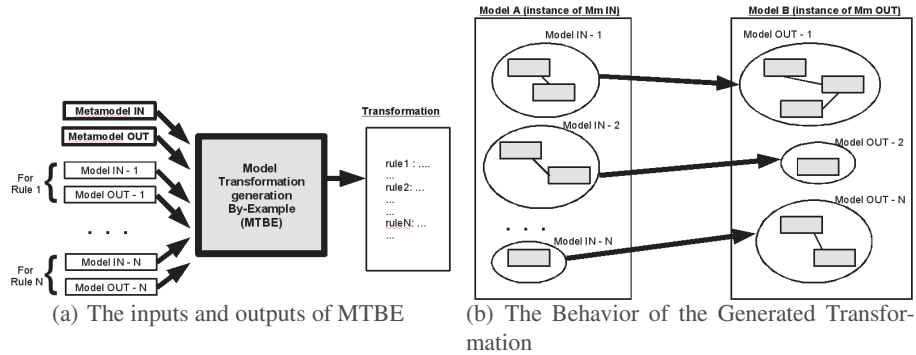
Metamodel IN

Metamodel OUT

For Rule 1

Model IN - 1

Model OUT - 1

. . .

For Rule N

Model IN - N

Model OUT - N

Model Transformation generation By-Example (MTBE)

Transformation

rule1 : ....
...
rule2: ...
...
...
ruleN: ...
...

(a) The inputs and outputs of MTBE

Model A (instance of Mm IN)

Model IN - 1

Model IN - 2

. . .

Model IN - N

Model B (instance of Mm OUT)

Model OUT - 1

Model OUT - 2

Model OUT - N

(b) The Behavior of the Generated Transformation